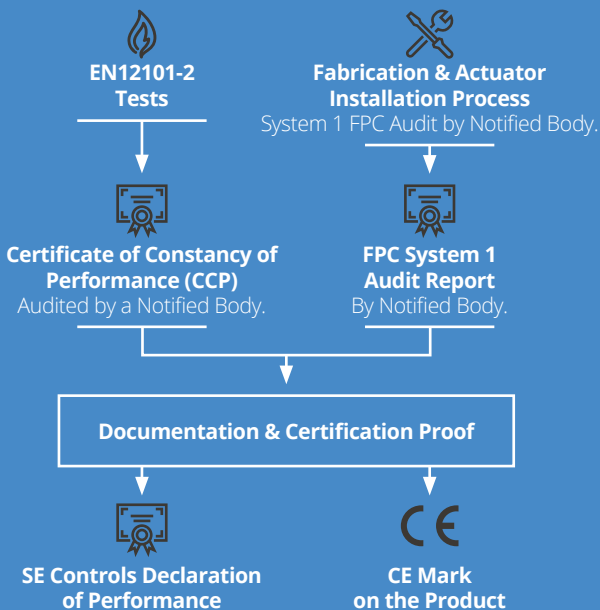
EN12101-2
Tests

Fabrication & Actuator
Installation Process
System 1 FPC Audit by Notified Body.

Certificate of Constancy of
Performance (CCP)
Audited by a Notified Body.

FPC System 1
Audit Report
By Notified Body.

Documentation & Certification Proof

SE Controls Declaration
of Performance

CE

CE Mark
on the Product